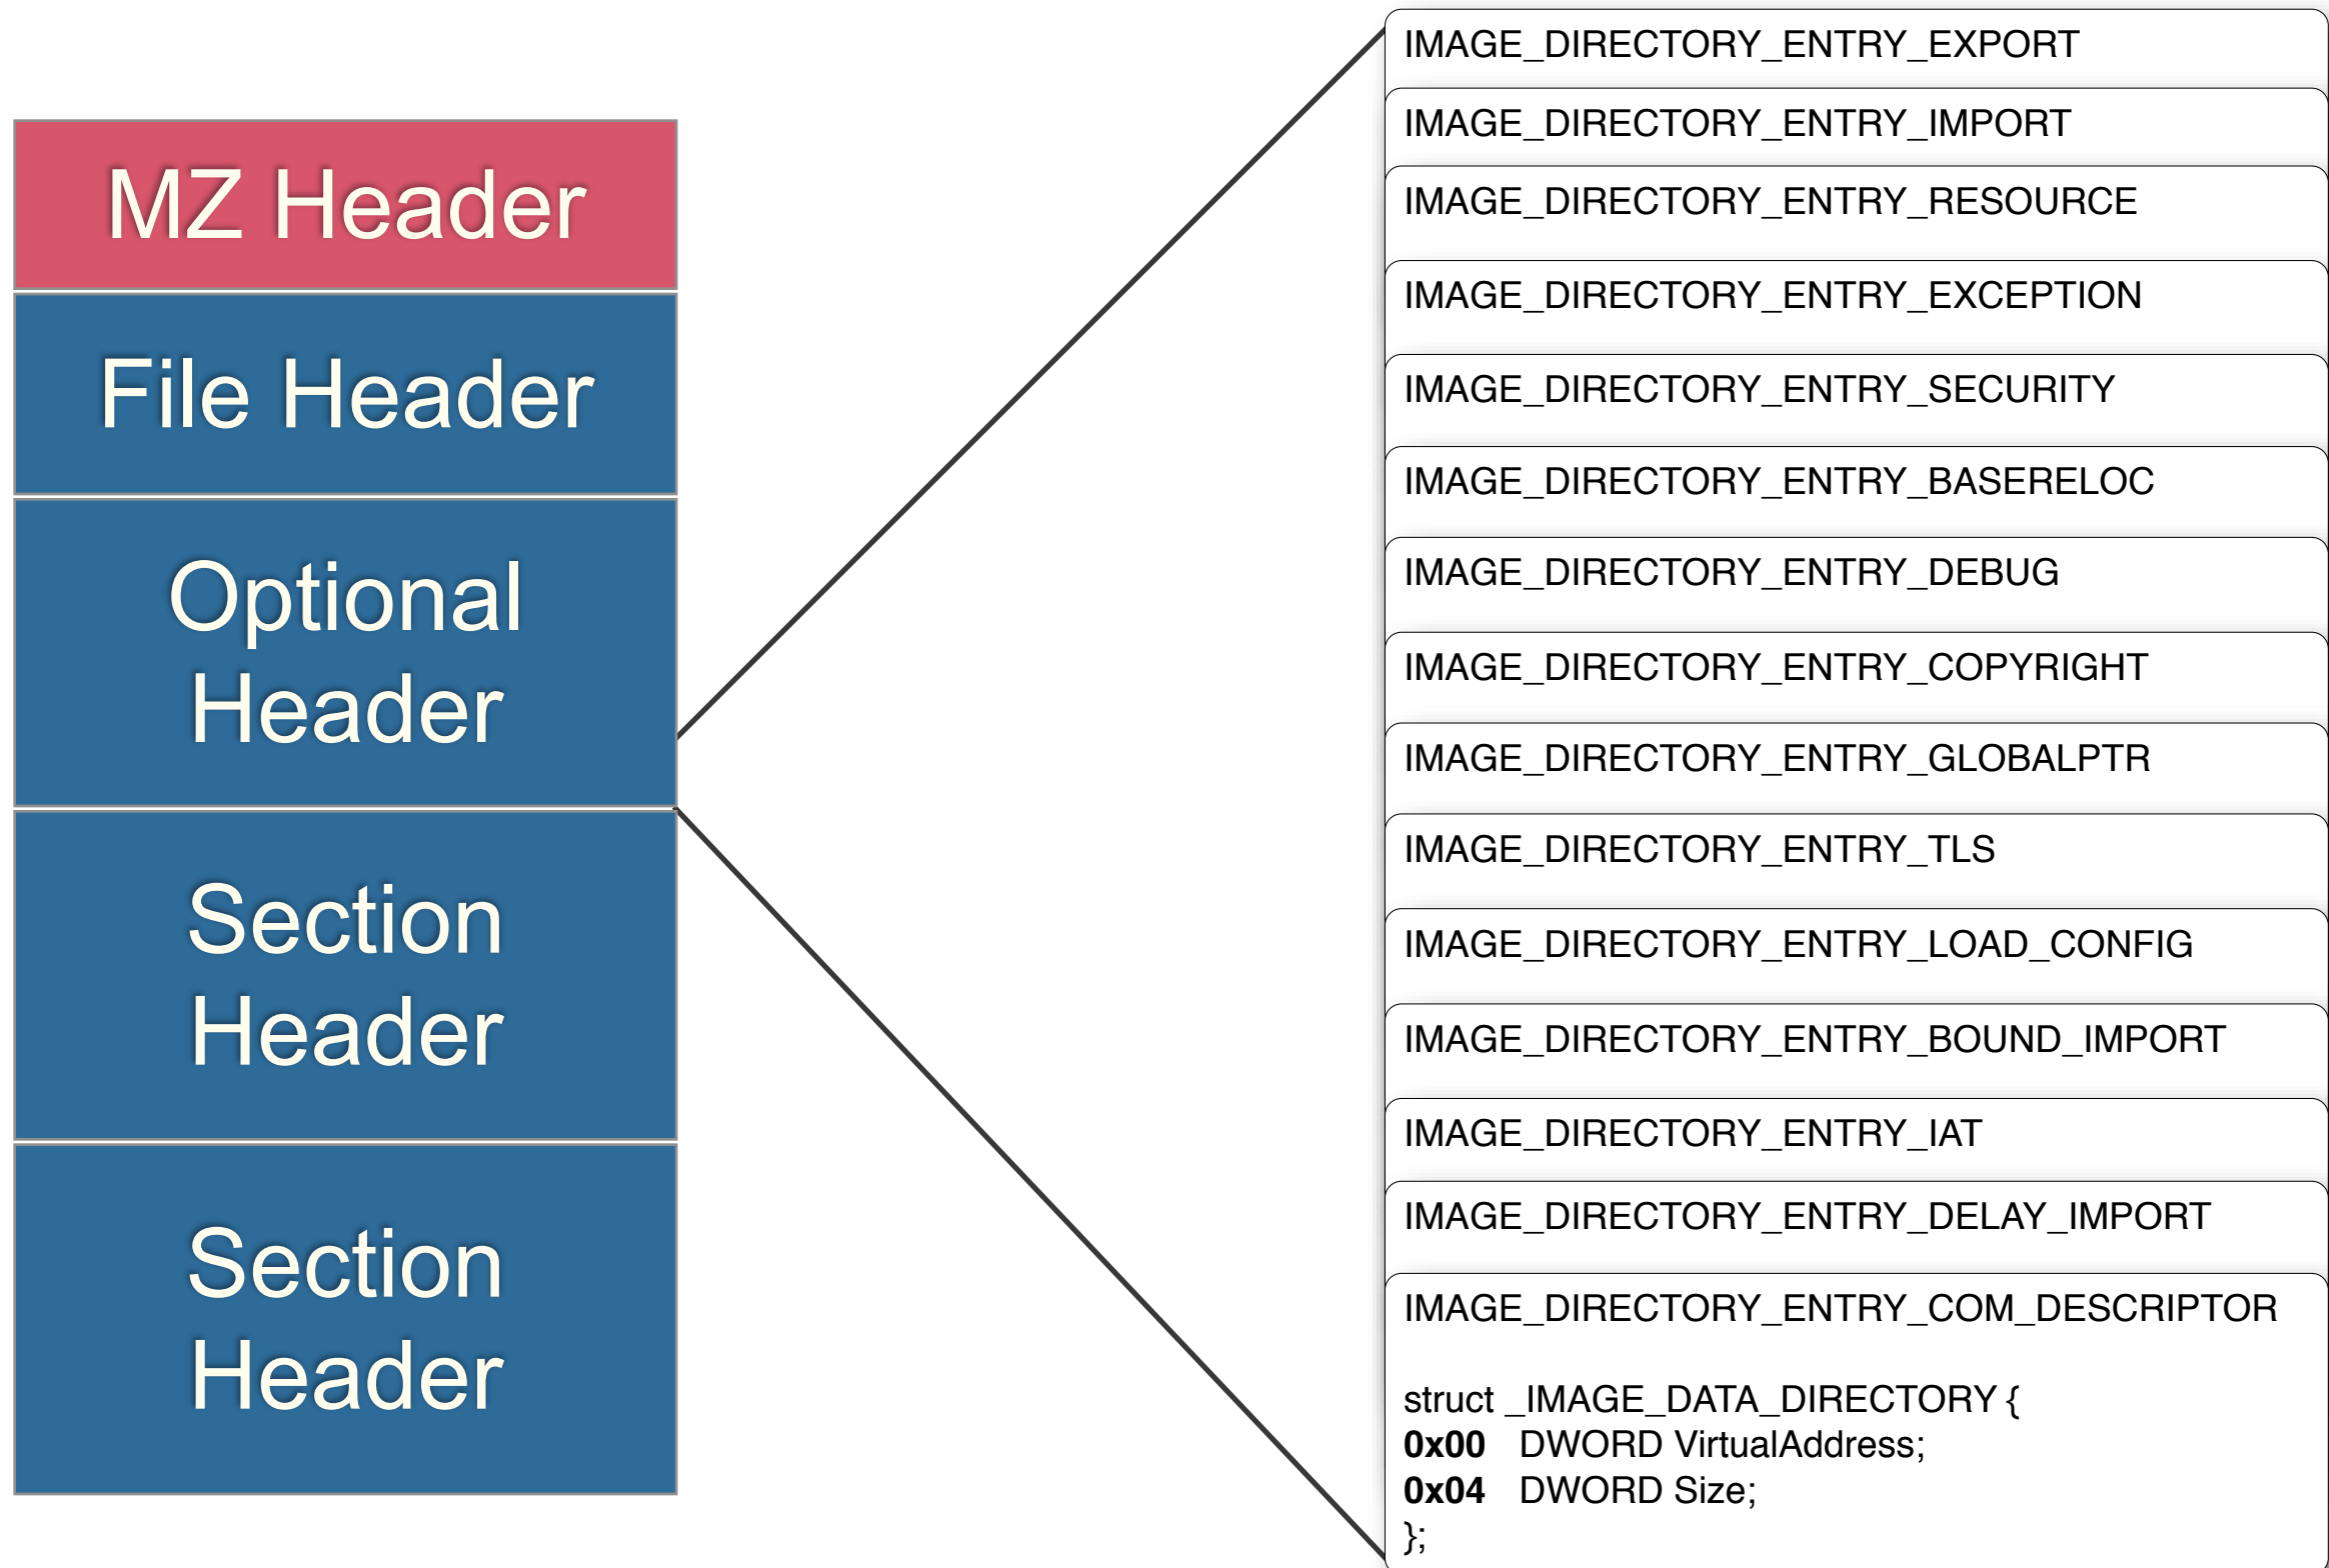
MZ Header

File Header

Optional Header

Section Header

Section Header

IMAGE_DIRECTORY_ENTRY_EXPORT

IMAGE_DIRECTORY_ENTRY_IMPORT

IMAGE_DIRECTORY_ENTRY_RESOURCE

IMAGE_DIRECTORY_ENTRY_EXCEPTION

IMAGE_DIRECTORY_ENTRY_SECURITY

IMAGE_DIRECTORY_ENTRY_BASERELOC

IMAGE_DIRECTORY_ENTRY_DEBUG

IMAGE_DIRECTORY_ENTRY_COPYRIGHT

IMAGE_DIRECTORY_ENTRY_GLOBALPTR

IMAGE_DIRECTORY_ENTRY_TLS

IMAGE_DIRECTORY_ENTRY_LOAD_CONFIG

IMAGE_DIRECTORY_ENTRY_BOUND_IMPORT

IMAGE_DIRECTORY_ENTRY_IAT

IMAGE_DIRECTORY_ENTRY_DELAY_IMPORT

IMAGE_DIRECTORY_ENTRY_COM_DESCRIPTOR

struct _IMAGE_DATA_DIRECTORY {
0x00 DWORD VirtualAddress;
0x04 DWORD Size;
};